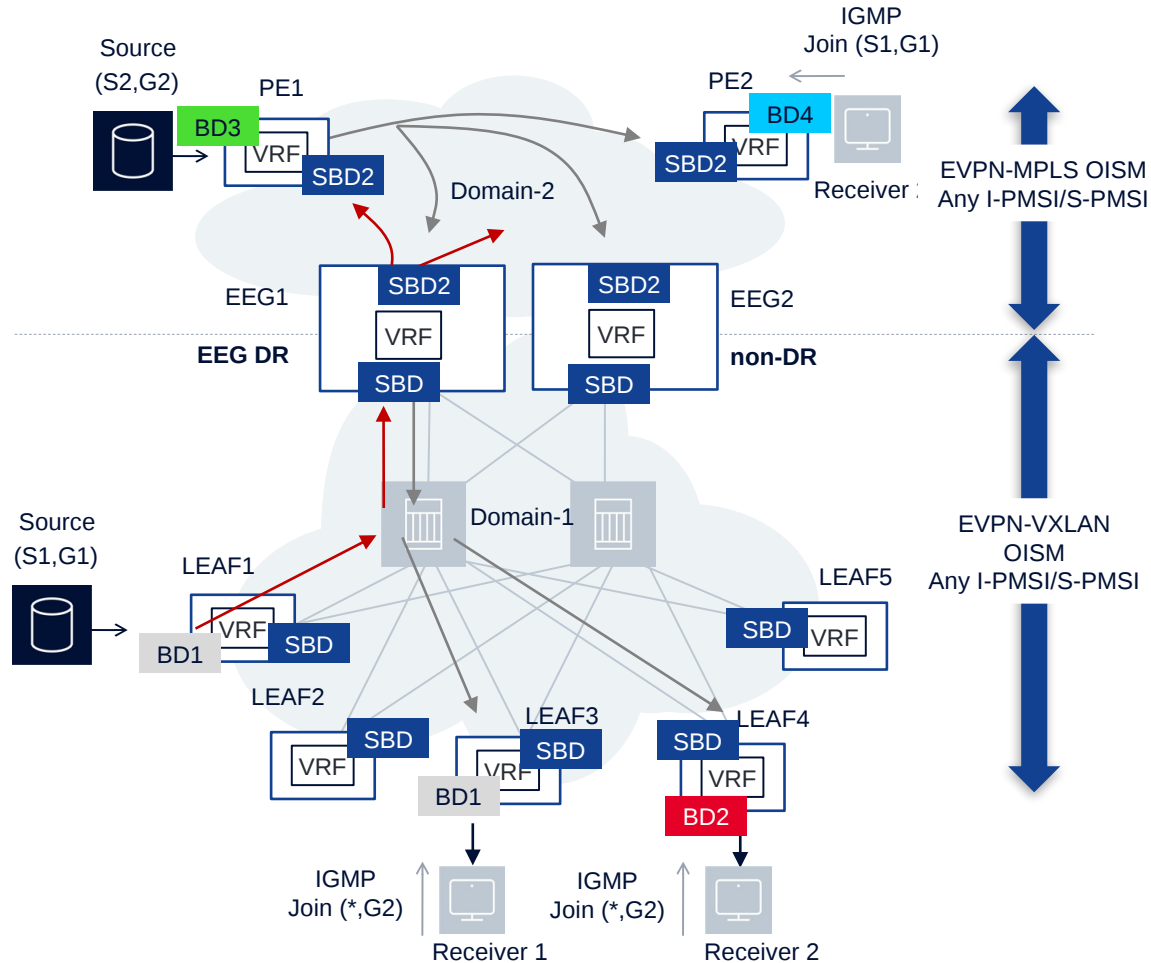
Source (S2,G2)

PE1

BD3

VRF

SBD2

IGMP Join (S1,G1)

PE2

BD4

VRF

SBD2

Receiver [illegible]

Domain-2

EVPN-MPLS OISM Any I-PMSI/S-PMSI

EEG1

SBD2

VRF

SBD

EEG DR

SBD2

VRF

SBD

EEG2

non-DR

Domain-1

EVPN-VXLAN OISM Any I-PMSI/S-PMSI

Source (S1,G1)

LEAF1

VRF

SBD

BD1

LEAF5

SBD

VRF

LEAF2

SBD

VRF

LEAF3

SBD

VRF

BD1

LEAF4

SBD

VRF

BD2

IGMP Join (*,G2)

Receiver 1

IGMP Join (*,G2)

Receiver 2